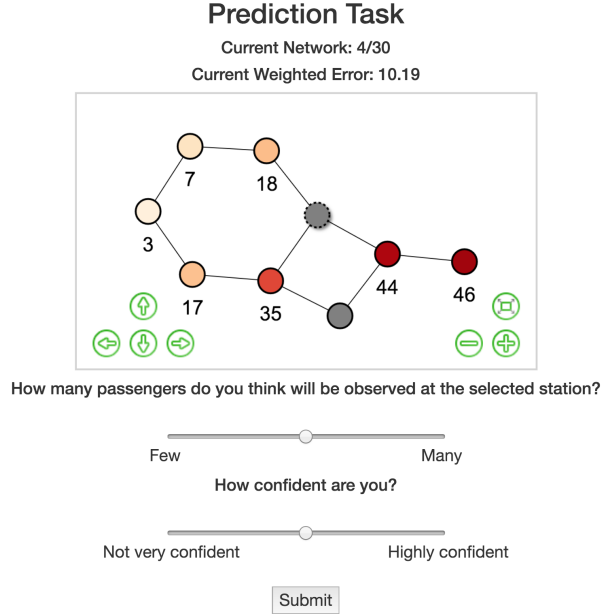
Prediction Task

Current Network: 4/30

Current Weighted Error: 10.19

7
18
3
17
35
44
46

How many passengers do you think will be observed at the selected station?

Few
Many

How confident are you?

Not very confident
Highly confident

Submit